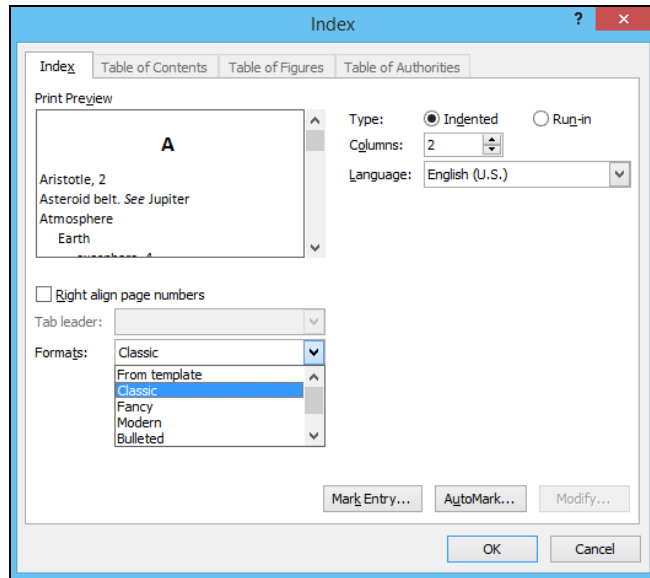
Index

?

Index | Table of Contents | Table of Figures | Table of Authorities

Print Preview

A

Aristotle, 2
Asteroid belt. *See* Jupiter
Atmosphere
Earth
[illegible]

Type: Indented Run-in

Columns: 2

Language: English (U.S.)

Right align page numbers

Tab leader:

Formats: Classic

From template
Classic
Fancy
Modern
Bulleted

Mark Entry... AutoMark... Modify...

OK Cancel